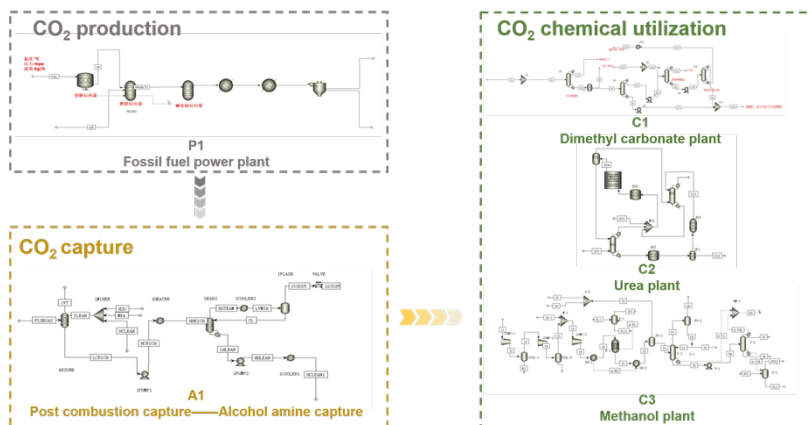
$CO_2$ production

P1
Fossil fuel power plant

$CO_2$ capture

FLUEGAS
CLEAN
DRIER
WRA
RICH
HEATER
DRAN
STRIP
RECLAIM
LEAN
SCOOLER
COOLER
VALVE
3PLAIN
PUMP
ABSORB
2PUMP
1PUMP
SCOOLER2
RRLEAN

A1
Post combustion capture——Alcohol amine capture

$CO_2$ chemical utilization

C1
Dimethyl carbonate plant

C2
Urea plant

C3
Methanol plant